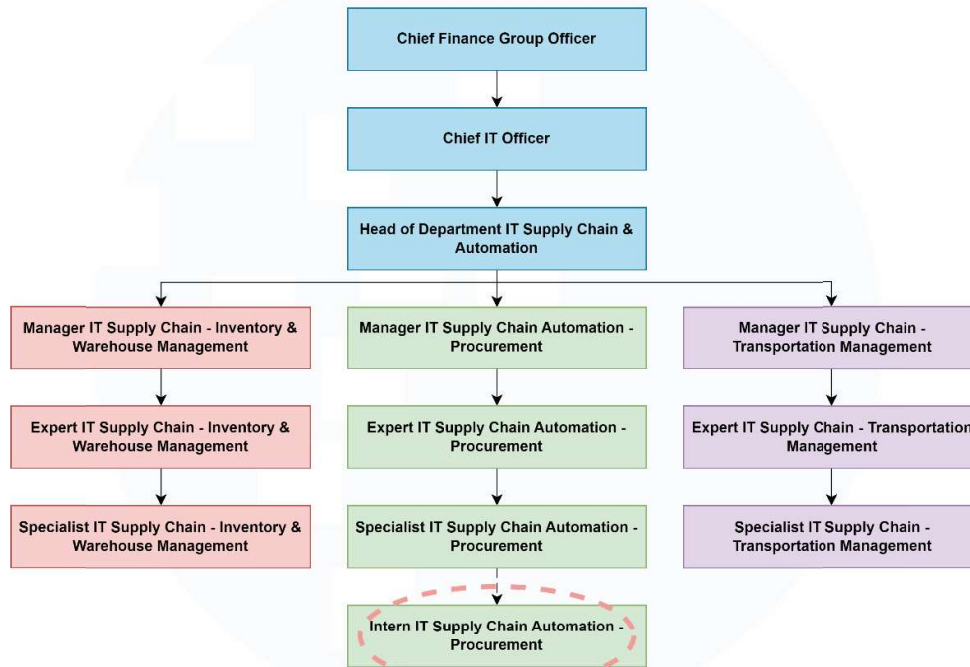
Chief Finance Group Officer

Chief IT Officer

Head of Department IT Supply Chain & Automation

Manager IT Supply Chain - Inventory & Warehouse Management

Expert IT Supply Chain - Inventory & Warehouse Management

Specialist IT Supply Chain - Inventory & Warehouse Management

Manager IT Supply Chain Automation - Procurement

Expert IT Supply Chain Automation - Procurement

Specialist IT Supply Chain Automation - Procurement

Intern IT Supply Chain Automation - Procurement

Manager IT Supply Chain - Transportation Management

Expert IT Supply Chain - Transportation Management

Specialist IT Supply Chain - Transportation Management